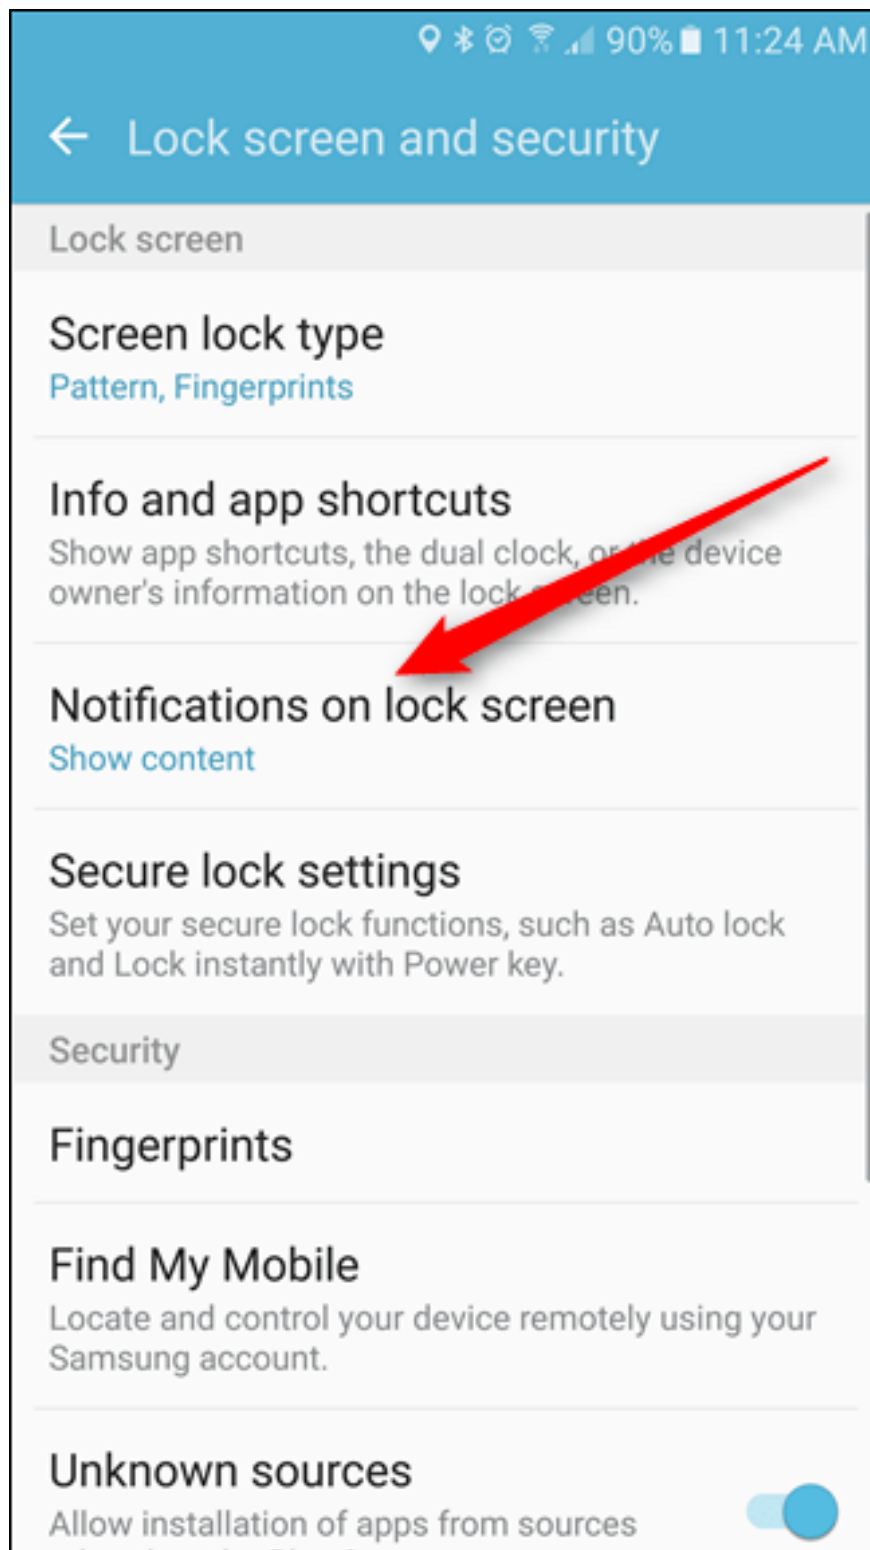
90% 11:24 AM

Lock screen and security

Lock screen

Screen lock type
Pattern, Fingerprints

Info and app shortcuts
Show app shortcuts, the dual clock, or the device owner's information on the lock screen.

Notifications on lock screen
Show content

Secure lock settings
Set your secure lock functions, such as Auto lock and Lock instantly with Power key.

Security

Fingerprints

Find My Mobile
Locate and control your device remotely using your Samsung account.

Unknown sources
Allow installation of apps from sources